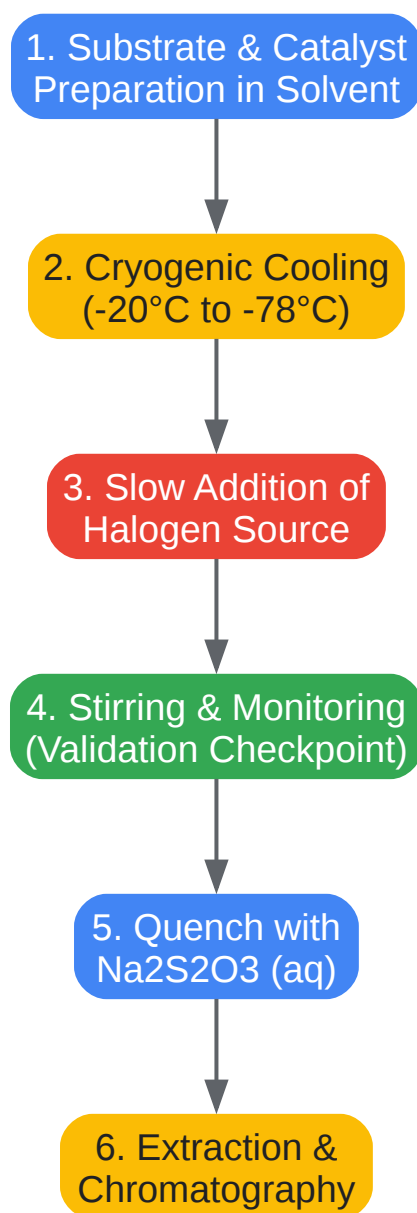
1. Substrate & Catalyst Preparation in Solvent

2. Cryogenic Cooling (-20°C to -78°C)

3. Slow Addition of Halogen Source

4. Stirring & Monitoring (Validation Checkpoint)

5. Quench with Na2S2O3 (aq)

6. Extraction & Chromatography